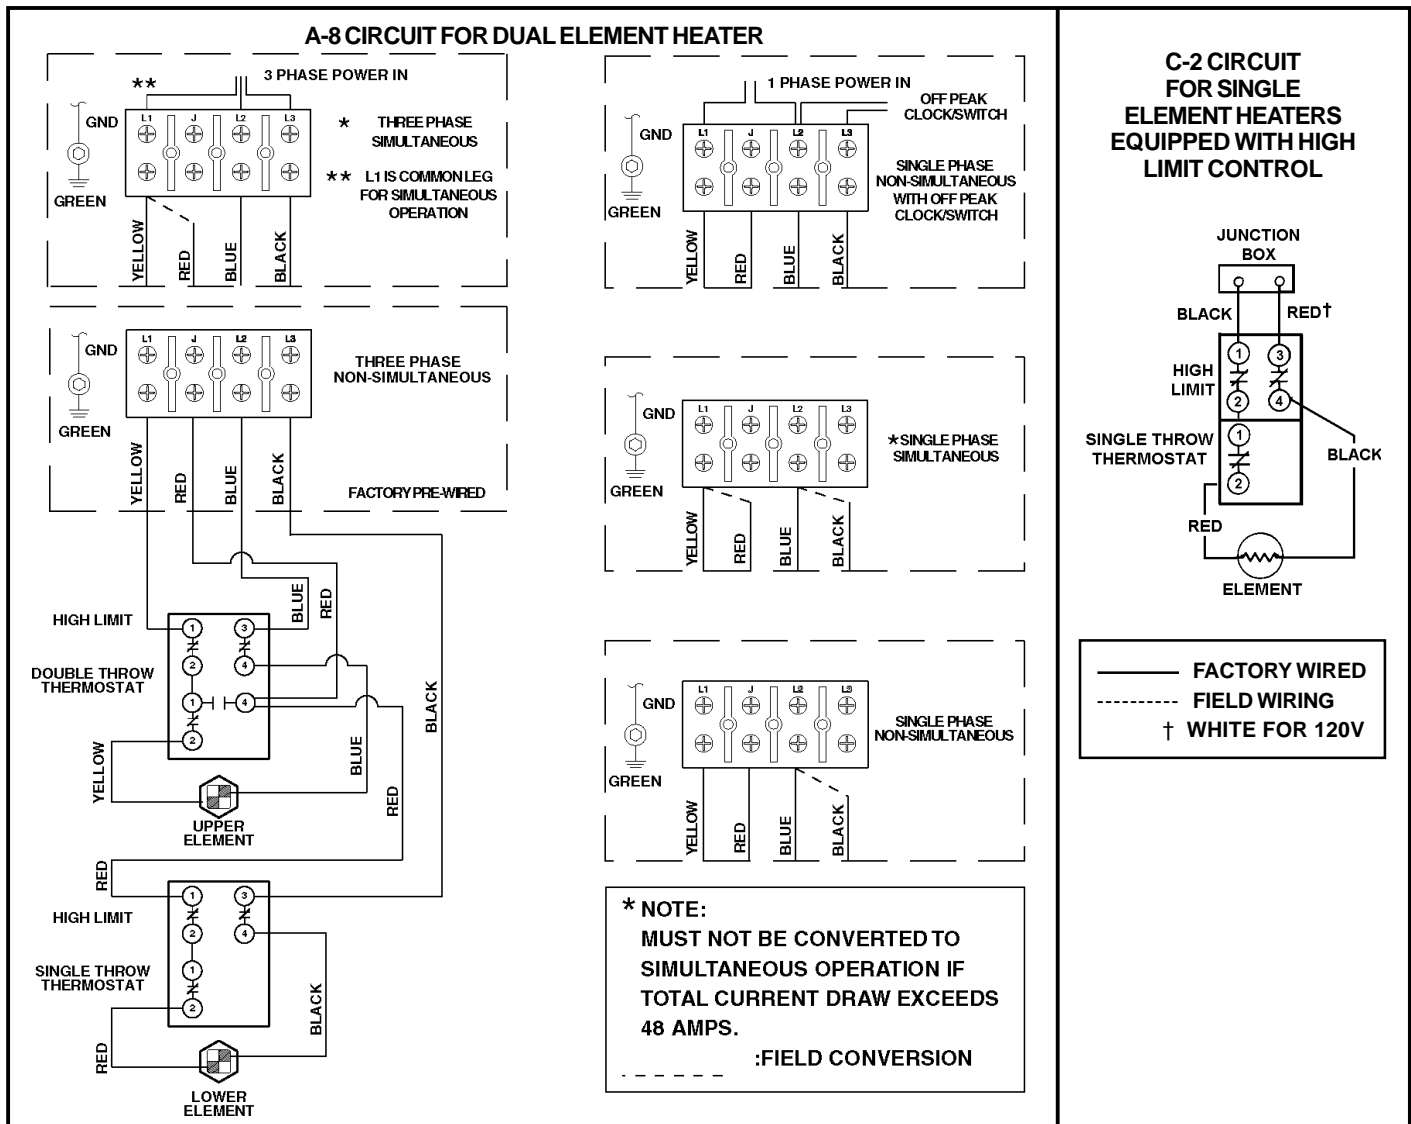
A-8 CIRCUIT FOR DUAL ELEMENT HEATER

3 PHASE POWER IN
**
GND
L1 J L2 L3
GREEN
* THREE PHASE SIMULTANEOUS
** L1 IS COMMON LEG FOR SIMULTANEOUS OPERATION
YELLOW RED BLUE BLACK

1 PHASE POWER IN
OFF PEAK CLOCK/SWITCH
GND
L1 J L2 L3
GREEN
SINGLE PHASE NON-SIMULTANEOUS WITH OFF PEAK CLOCK/SWITCH
YELLOW RED BLUE BLACK

GND
L1 J L2 L3
GREEN
THREE PHASE NON-SIMULTANEOUS
FACTORY PRE-WIRED
YELLOW RED BLUE BLACK

GND
L1 J L2 L3
GREEN
*SINGLE PHASE SIMULTANEOUS
YELLOW RED BLUE BLACK

BLUE RED
HIGH LIMIT
1 3 2 4
DOUBLE THROW THERMOSTAT
1 4 2
YELLOW
BLUE
BLACK
RED
UPPER ELEMENT

GND
L1 J L2 L3
GREEN
SINGLE PHASE NON-SIMULTANEOUS
YELLOW RED BLUE BLACK

RED
HIGH LIMIT
1 3 2 4
SINGLE THROW THERMOSTAT
1 2
BLACK
RED
LOWER ELEMENT

* NOTE:
MUST NOT BE CONVERTED TO SIMULTANEOUS OPERATION IF TOTAL CURRENT DRAW EXCEEDS 48 AMPS.
- - - - - :FIELD CONVERSION

C-2 CIRCUIT FOR SINGLE ELEMENT HEATERS EQUIPPED WITH HIGH LIMIT CONTROL

JUNCTION BOX
BLACK
RED†
HIGH LIMIT
1 3 2 4
SINGLE THROW THERMOSTAT
1 2
BLACK
RED
ELEMENT

FACTORY WIRED
FIELD WIRING
† WHITE FOR 120V